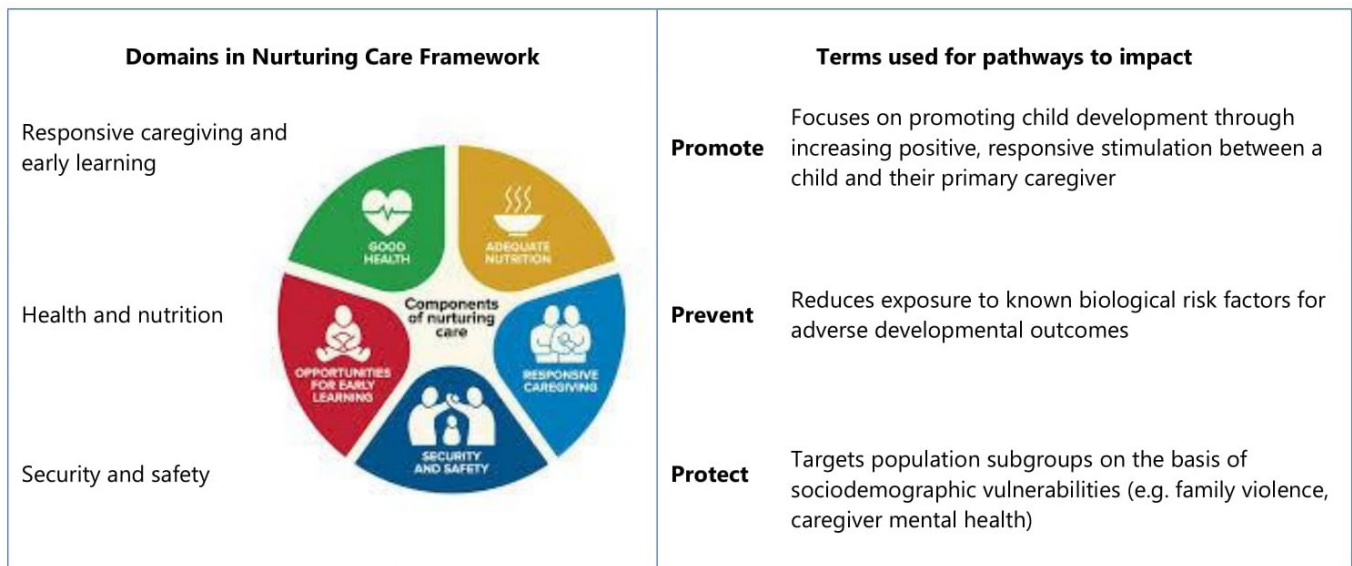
| Domains in Nurturing Care Framework | Terms used for pathways to impact | |
|---|---|---|
| Responsive caregiving and early learning | **Promote** | Focuses on promoting child development through increasing positive, responsive stimulation between a child and their primary caregiver |
| Health and nutrition | **Prevent** | Reduces exposure to known biological risk factors for adverse developmental outcomes |
| Security and safety | **Protect** | Targets population subgroups on the basis of sociodemographic vulnerabilities (e.g. family violence, caregiver mental health) |

GOOD HEALTH

ADEQUATE NUTRITION

Components of nurturing care

OPPORTUNITIES FOR EARLY LEARNING

RESPONSIVE CAREGIVING

SECURITY AND SAFETY